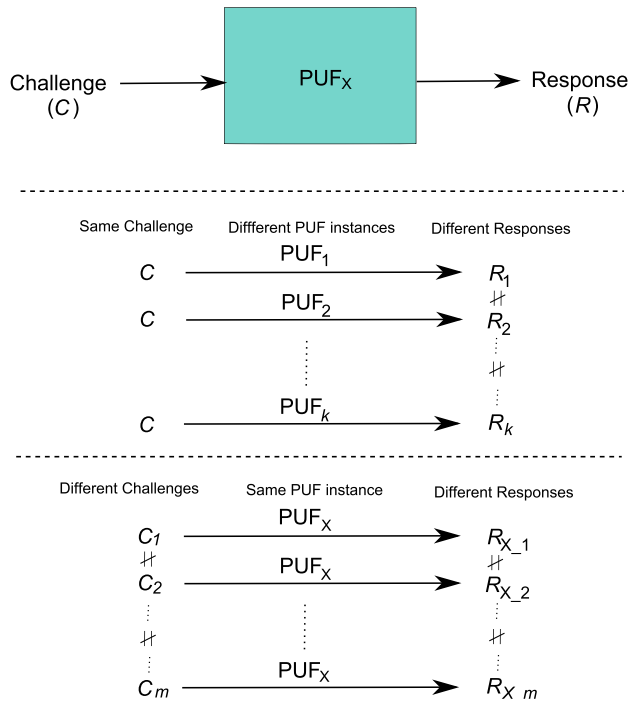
Challenge
($C$)

$PUF_X$

Response
($R$)

Same Challenge

Diffferent PUF instances

Different Responses

$C$ $PUF_1$ $R_1$

$\neq$

$C$ $PUF_2$ $R_2$

$\neq$

$C$ $PUF_k$ $R_k$

Different Challenges

Same PUF instance

Different Responses

$C_1$ $PUF_X$ $R_{X\_1}$

$\neq$ $\neq$

$C_2$ $PUF_X$ $R_{X\_2}$

$\neq$ $\neq$

$C_m$ $PUF_X$ $R_{X\_m}$